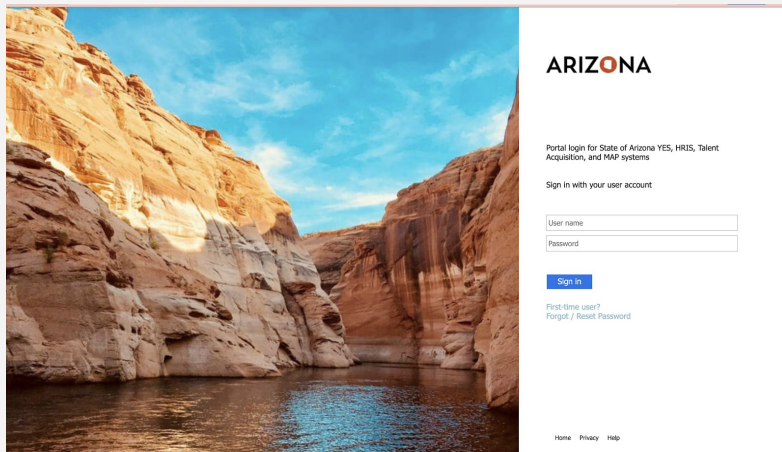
ARIZONA

Portal login for State of Arizona YES, HRIS, Talent Acquisition, and MAP systems

Sign in with your user account

User name

Password

Sign in

First-time user?
Forgot / Reset Password

Home Privacy Help